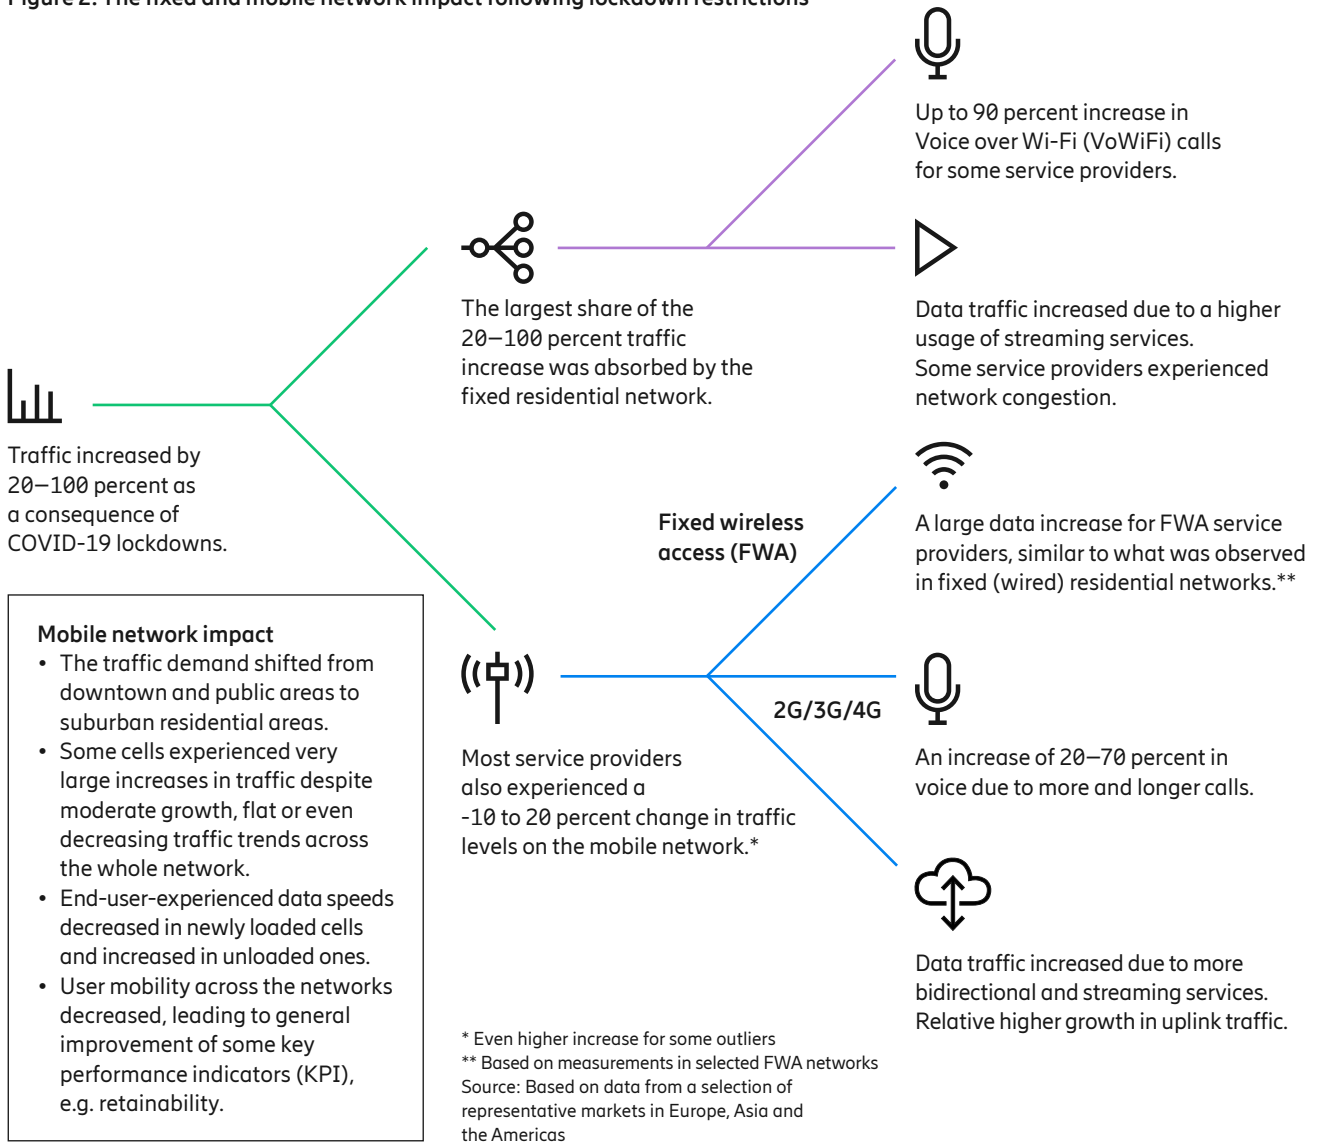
Figure 2: The fixed and mobile network impact following lockdown restrictions

Up to 90 percent increase in Voice over Wi-Fi (VoWiFi) calls for some service providers.

The largest share of the 20–100 percent traffic increase was absorbed by the fixed residential network.

Data traffic increased due to a higher usage of streaming services. Some service providers experienced network congestion.

Traffic increased by 20–100 percent as a consequence of COVID-19 lockdowns.

Fixed wireless access (FWA)

A large data increase for FWA service providers, similar to what was observed in fixed (wired) residential networks.**

Mobile network impact
• The traffic demand shifted from downtown and public areas to suburban residential areas.
• Some cells experienced very large increases in traffic despite moderate growth, flat or even decreasing traffic trends across the whole network.
• End-user-experienced data speeds decreased in newly loaded cells and increased in unloaded ones.
• User mobility across the networks decreased, leading to general improvement of some key performance indicators (KPI), e.g. retainability.

2G/3G/4G

Most service providers also experienced a -10 to 20 percent change in traffic levels on the mobile network.*

An increase of 20–70 percent in voice due to more and longer calls.

Data traffic increased due to more bidirectional and streaming services. Relative higher growth in uplink traffic.

* Even higher increase for some outliers
** Based on measurements in selected FWA networks
Source: Based on data from a selection of representative markets in Europe, Asia and the Americas